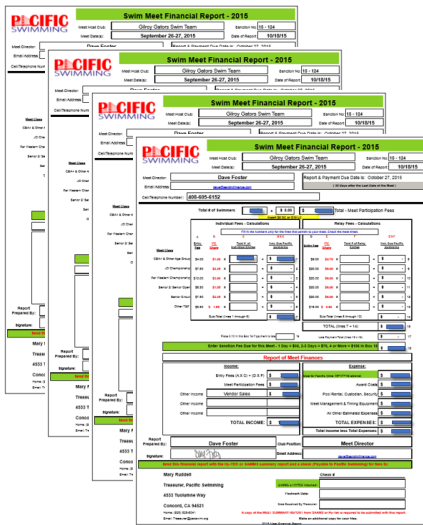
PACIFIC SWIMMING

Swim Meet Financial Report - 2015

Meet Host Club: Gilroy Gators Swim Team
Sanction No: 15 - 104
Meet Date(s): September 26-27, 2015
Date of Report: 10/18/15

Meet Director:
Dave Foster
Report & Payment Due Date is: October 27, 2015

Email Address:
Cell/Telephone Number:

PACIFIC SWIMMING

Swim Meet Financial Report - 2015

Meet Host Club: Gilroy Gators Swim Team
Sanction No: 15 - 104
Meet Date(s): September 26-27, 2015
Date of Report: 10/18/15

PACIFIC SWIMMING

Swim Meet Financial Report - 2015

Meet Host Club: Gilroy Gators Swim Team
Sanction No: 15 - 104
Meet Date(s): September 26-27, 2015
Date of Report: 10/18/15

PACIFIC SWIMMING

Swim Meet Financial Report - 2015

Meet Host Club: Gilroy Gators Swim Team
Sanction No: 15 - 104
Meet Date(s): September 26-27, 2015
Date of Report: 10/18/15

Meet Director: Dave Foster
Report & Payment Due Date is: October 27, 2015
Email Address: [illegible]
Cell/Telephone Number: 408-605-6152

Total # of Swimmers: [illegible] Total - Meet Participation Fees

Individual Fees - Calculations
Relay Fees - Calculations

Meet Class
C/B/A & Other Age Group
JO Championship
Far Western Championship
Senior & Senior Open
Senior Group
Other

Sub-Total (lines 1 through 6)
TOTAL (lines 7 + 14)

Enter Sanction Fee Due for this Meet

Report of Meet Finances

Income:
Entry Fees (A)
Meet Participation Fees
Other Income: Vendor Sales
Other Income
Other Income
TOTAL INCOME:

Expense:
Award Costs
Pool Rental, Custodian, Security
Meet Management & Timing Equipment
All Other Itemized Expenses
TOTAL EXPENSES:
Total Income less Total Expenses:

Report Prepared By: Dave Foster
Club Position: Meet Director
Signature:
Email address:

Mary Ruddell
Treasurer, Pacific Swimming
4533 Tuolumne Way
Concord, CA 94521

Check #:
Postmark Date:
Date Received:

Report Prepared By:
Signature:
Treasurer
4533
Concord